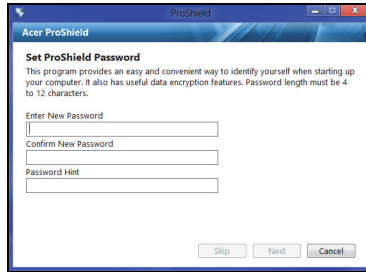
ProShield

Acer ProShield

Set ProShield Password

This program provides an easy and convenient way to identify yourself when starting up your computer. It also has useful data encryption features. Password length must be 4 to 12 characters.

Enter New Password

Confirm New Password

Password Hint

Skip Next Cancel